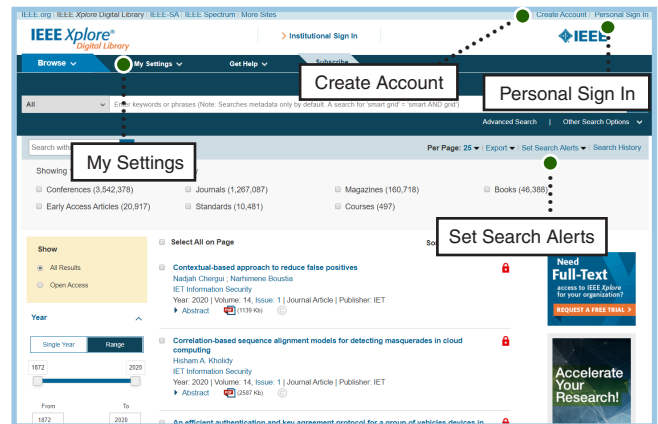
IEEE.org | IEEE Xplore Digital Library | IEEE-SA | IEEE Spectrum | More Sites

Create Account | Personal Sign In

IEEE Xplore® Digital Library

> Institutional Sign In

IEEE

Browse

My Settings

Get Help

Subscribe

Create Account

Personal Sign In

All

Enter keywords or phrases (Note: Searches metadata only by default. A search for 'smart grid' = 'smart AND grid')

Advanced Search | Other Search Options

Search within

My Settings

Per Page: 25 | Export | Set Search Alerts | Search History

Showing

Conferences (3,542,378)

Journals (1,267,087)

Magazines (160,718)

Books (46,388)

Early Access Articles (20,917)

Standards (10,481)

Courses (497)

Set Search Alerts

Show

All Results

Open Access

Select All on Page

So

Contextual-based approach to reduce false positives
Nadjah Chergui ; Narhimene Boustia
IET Information Security
Year: 2020 | Volume: 14, Issue: 1 | Journal Article | Publisher: IET
Abstract (1139 Kb)

Correlation-based sequence alignment models for detecting masquerades in cloud computing
Hisham A. Kholidy
IET Information Security
Year: 2020 | Volume: 14, Issue: 1 | Journal Article | Publisher: IET
Abstract (2587 Kb)

An efficient authentication and key agreement protocol for a group of vehicles devices in

Year

Single Year

Range

1872

2020

From

To

1872

2020

Need Full-Text

access to IEEE Xplore for your organization?

REQUEST A FREE TRIAL >

Accelerate Your Research!